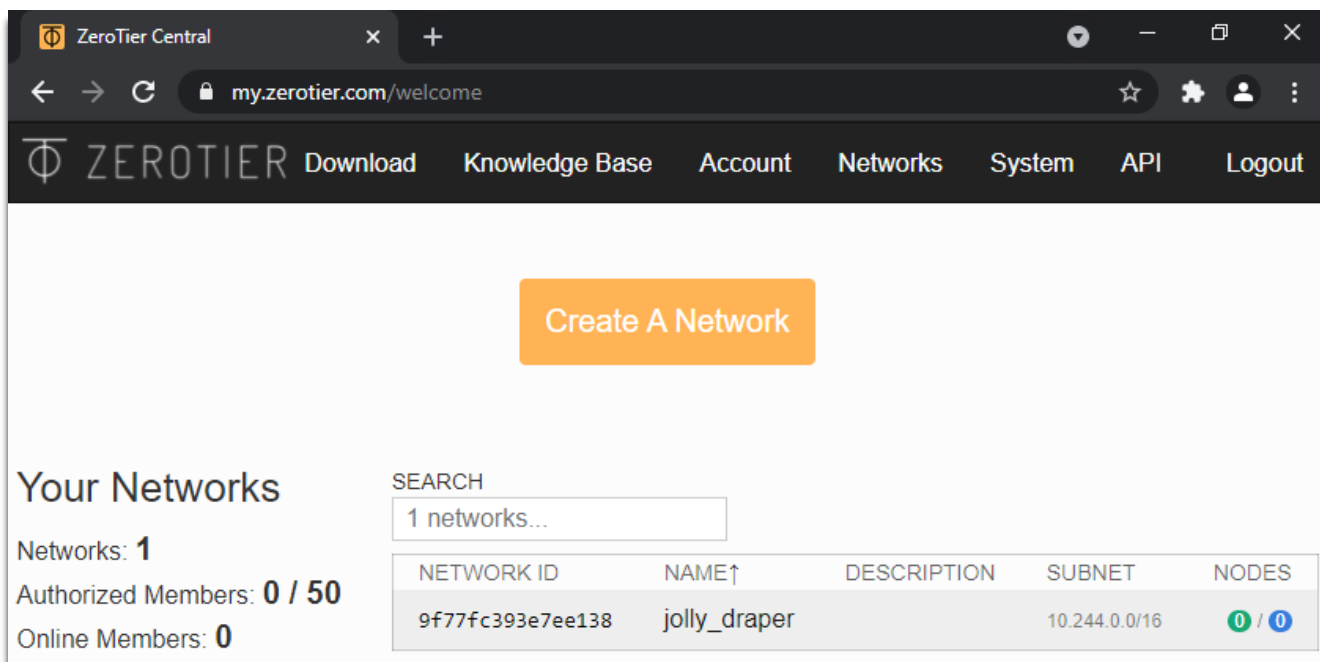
ZeroTier Central

my.zerotier.com/welcome

ZEROTIER Download Knowledge Base Account Networks System API Logout

Create A Network

Your Networks

Networks: 1

Authorized Members: 0 / 50

Online Members: 0

SEARCH

1 networks...

| NETWORK ID | NAME↑ | DESCRIPTION | SUBNET | NODES |
|---|---|---|---|---|
| 9f77fc393e7ee138 | jolly_draper | | 10.244.0.0/16 | 0 / 0 |